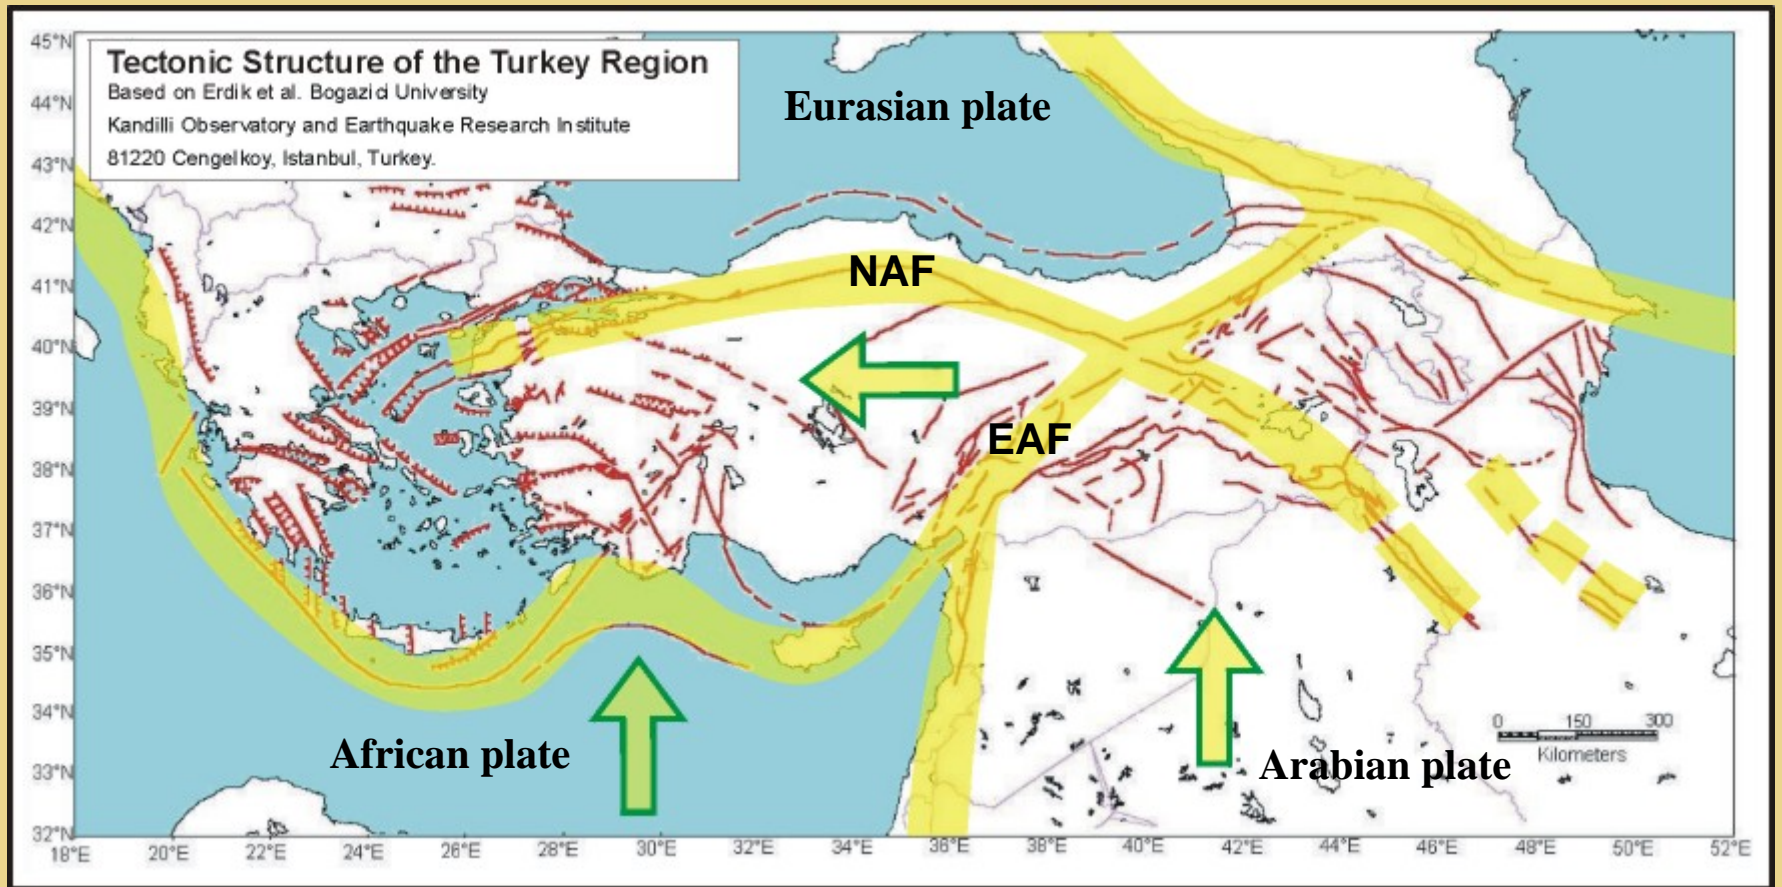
Tectonic Structure of the Turkey Region
Based on Erdik et al. Bogazici University
Kandilli Observatory and Earthquake Research Institute
81220 Cengelkoy, Istanbul, Turkey.

Eurasian plate

NAF

EAF

African plate

Arabian plate

0 150 300
Kilometers

45°N
44°N
43°N
42°N
41°N
40°N
39°N
38°N
37°N
36°N
35°N
34°N
33°N
32°N

18°E 20°E 22°E 24°E 26°E 28°E 30°E 32°E 34°E 36°E 38°E 40°E 42°E 44°E 46°E 48°E 50°E 52°E